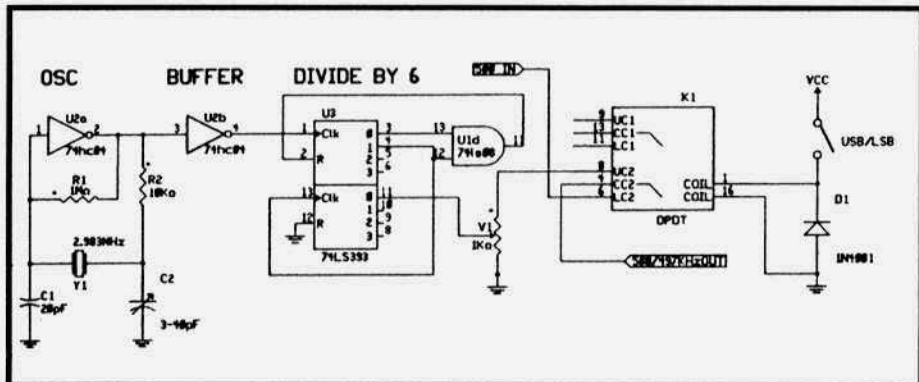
OSC

BUFFER

DIVIDE BY 6

SSB IN

VCC

1

U2a

2

74hc04

3

U2b

4

74hc04

U3

1

Clk

2

R

Q

3

4

5

6

13

12

U1d

74hc08

11

K1

UC1

CC1

LC1

UC2

CC2

LC2

COIL

COIL

1

16

DPDT

USB/LSB

D1

1N4001

R1

1Mo

R2

10Ko

2.983MHz

Y1

C1

20pF

C2

3-40pF

13

Clk

12

R

Q

11

10

9

8

74LS393

V1

1Ko

SSB/497KHzOUT